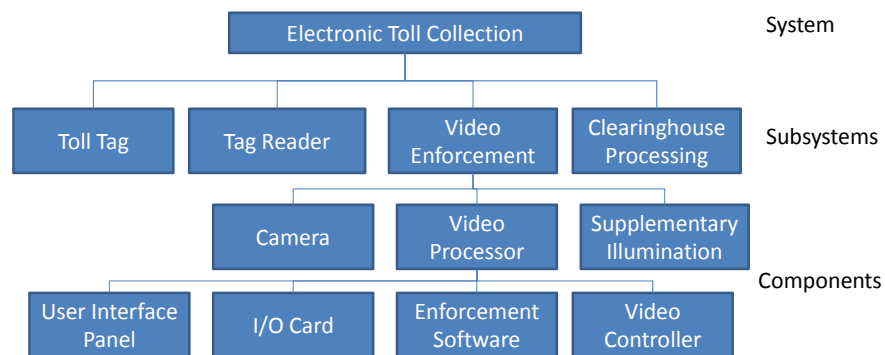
Electronic Toll Collection

System

Toll Tag

Tag Reader

Video Enforcement

Clearinghouse Processing

Subsystems

Camera

Video Processor

Supplementary Illumination

Components

User Interface Panel

I/O Card

Enforcement Software

Video Controller